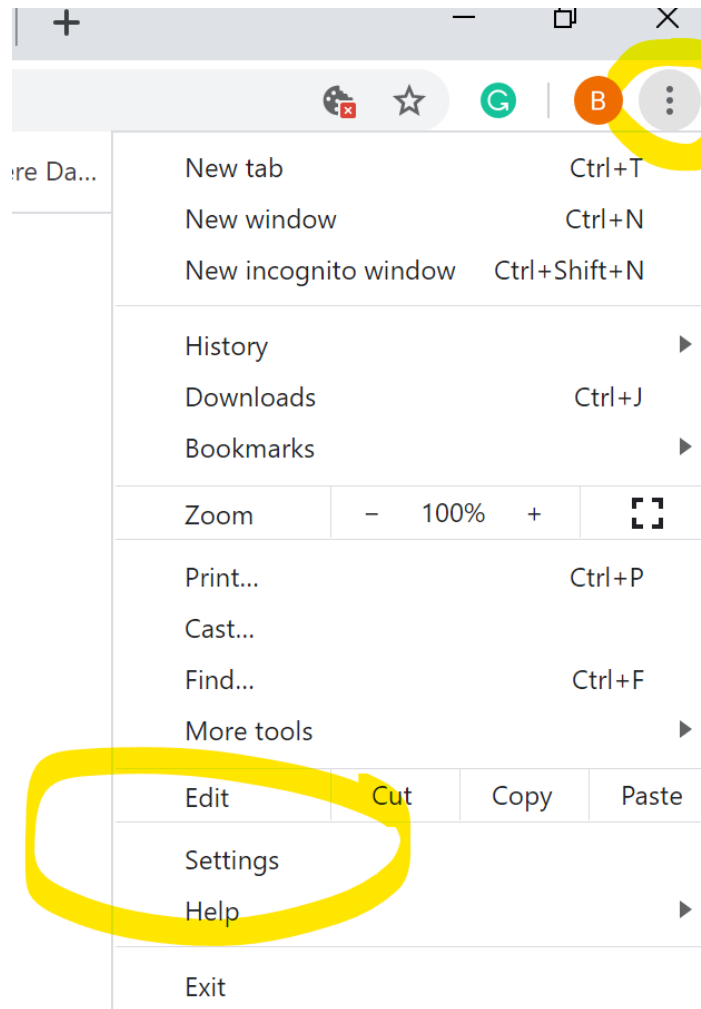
+

B

ere Da...

New tab Ctrl+T
New window Ctrl+N
New incognito window Ctrl+Shift+N

History
Downloads Ctrl+J
Bookmarks

Zoom − 100% +

Print... Ctrl+P
Cast...
Find... Ctrl+F
More tools

Edit Cut Copy Paste

Settings
Help

Exit